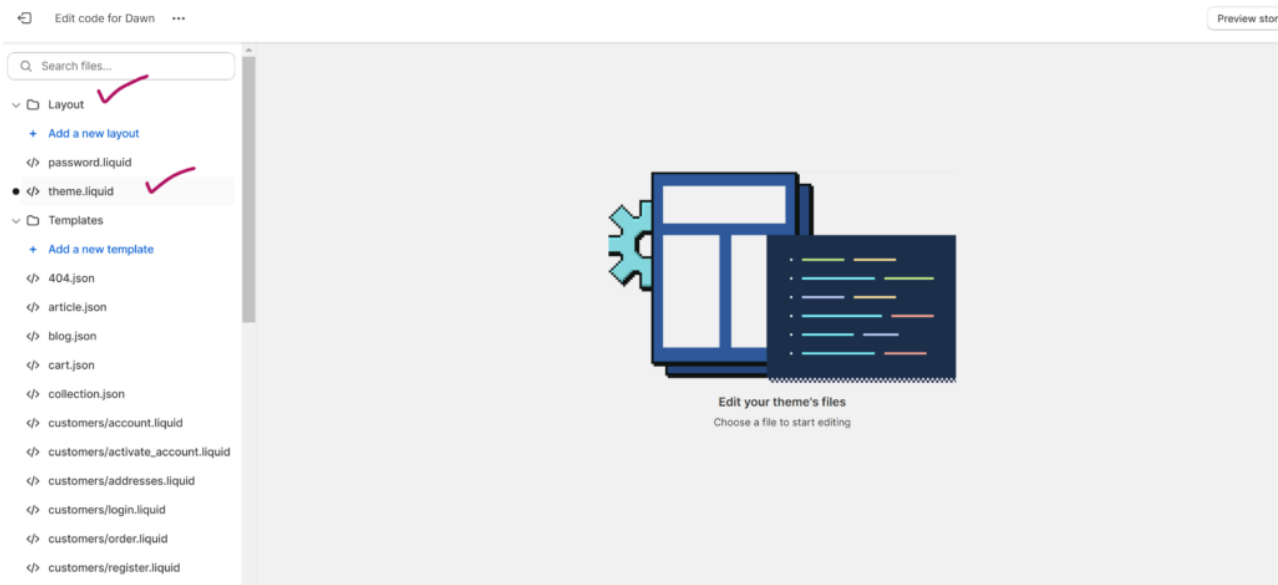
Edit code for Dawn •••

Preview stor

Search files...

Layout

+ Add a new layout

</> password.liquid

</> theme.liquid

Templates

+ Add a new template

</> 404.json

</> article.json

</> blog.json

</> cart.json

</> collection.json

</> customers/account.liquid

</> customers/activate_account.liquid

</> customers/addresses.liquid

</> customers/login.liquid

</> customers/order.liquid

</> customers/register.liquid

Edit your theme's files

Choose a file to start editing